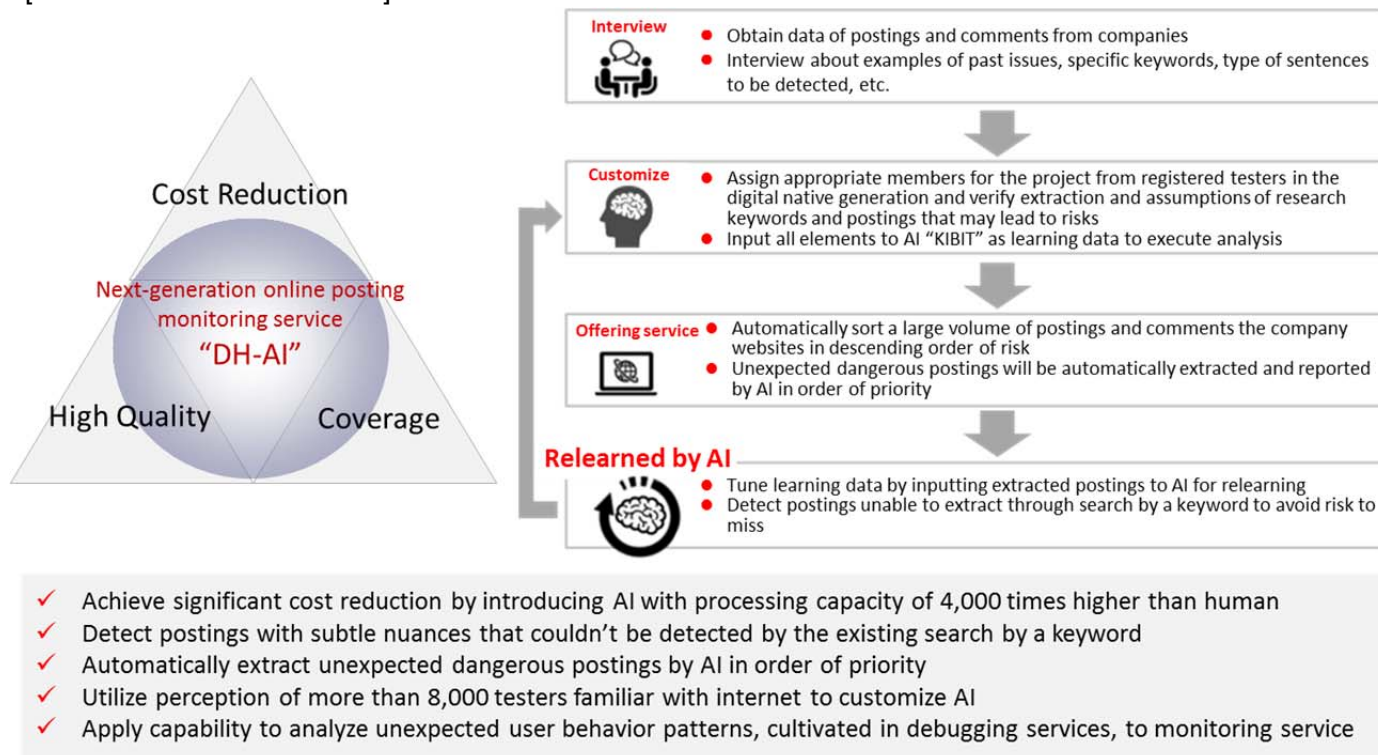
Cost Reduction

Next-generation online posting monitoring service

"DH-AI"

High Quality

Coverage

Interview

- Obtain data of postings and comments from companies
- Interview about examples of past issues, specific keywords, type of sentences to be detected, etc.

Customize

- Assign appropriate members for the project from registered testers in the digital native generation and verify extraction and assumptions of research keywords and postings that may lead to risks
- Input all elements to AI "KIBIT" as learning data to execute analysis

Offering service

- Automatically sort a large volume of postings and comments the company websites in descending order of risk
- Unexpected dangerous postings will be automatically extracted and reported by AI in order of priority

Relearned by AI

- Tune learning data by inputting extracted postings to AI for relearning
- Detect postings unable to extract through search by a keyword to avoid risk to miss

✓ Achieve significant cost reduction by introducing AI with processing capacity of 4,000 times higher than human
✓ Detect postings with subtle nuances that couldn't be detected by the existing search by a keyword
✓ Automatically extract unexpected dangerous postings by AI in order of priority
✓ Utilize perception of more than 8,000 testers familiar with internet to customize AI
✓ Apply capability to analyze unexpected user behavior patterns, cultivated in debugging services, to monitoring service